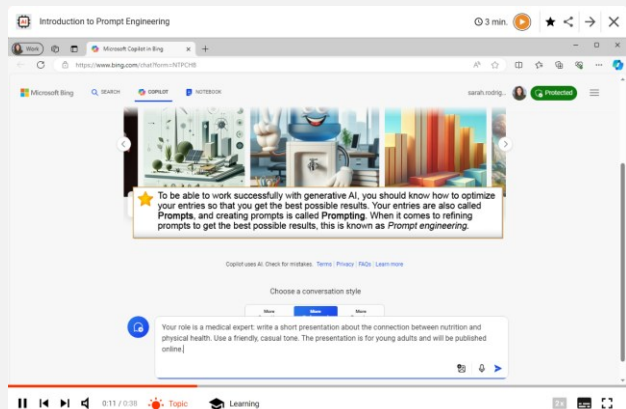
Introduction to Prompt Engineering

3 min.

Work

Microsoft Copilot in Bing

https://www.bing.com/chat?form=NTPCHB

Microsoft Bing SEARCH COPILOT NOTEBOOK

sarah.rodrig...

Protected

To be able to work successfully with generative AI, you should know how to optimize your entries so that you get the best possible results. Your entries are also called **Prompts**, and creating prompts is called **Prompting**. When it comes to refining prompts to get the best possible results, this is known as *Prompt engineering*.

Copilot uses AI. Check for mistakes. Terms | Privacy | FAQs | Learn more

Choose a conversation style

More More More

Your role is a medical expert: write a short presentation about the connection between nutrition and physical health. Use a friendly, casual tone. The presentation is for young adults and will be published online.

0:11 / 0:38 Topic Learning

2x